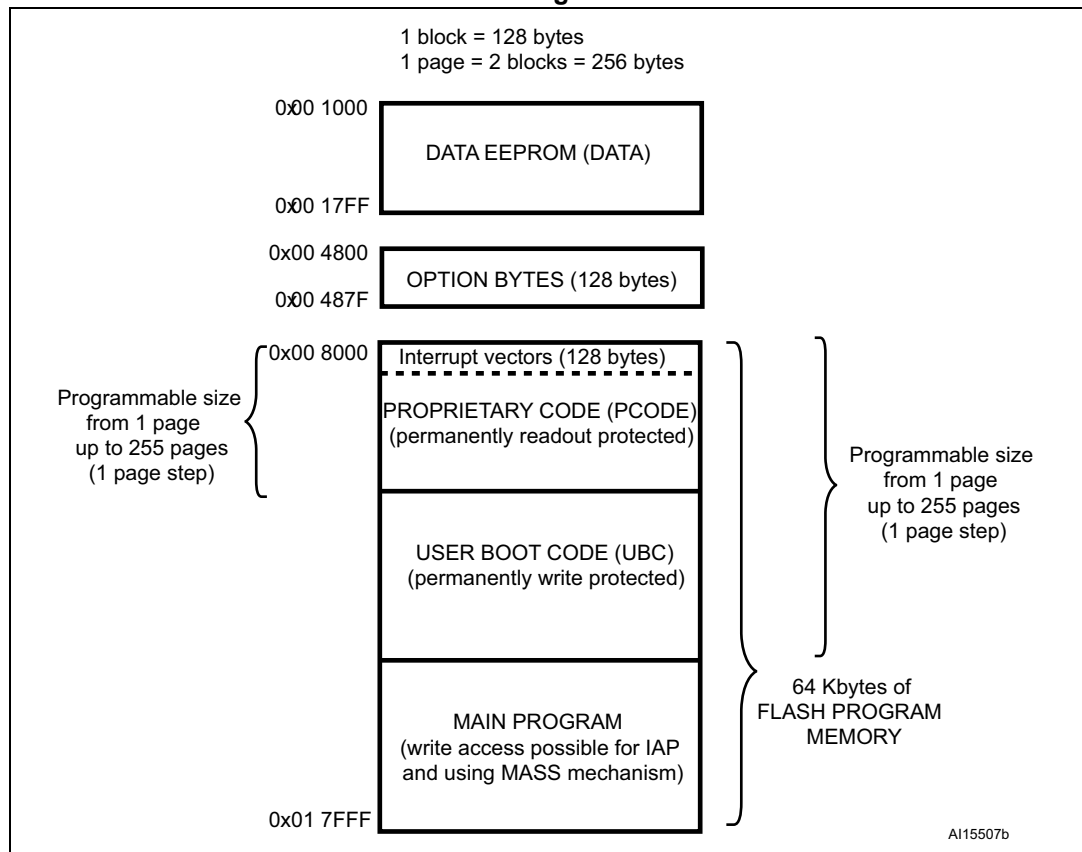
1 block = 128 bytes
1 page = 2 blocks = 256 bytes

0x00 1000

DATA EEPROM (DATA)

0x00 17FF

0x00 4800

OPTION BYTES (128 bytes)

0x00 487F

0x00 8000

Interrupt vectors (128 bytes)

Programmable size from 1 page up to 255 pages (1 page step)

PROPRIETARY CODE (PCODE) (permanently readout protected)

Programmable size from 1 page up to 255 pages (1 page step)

USER BOOT CODE (UBC) (permanently write protected)

64 Kbytes of FLASH PROGRAM MEMORY

MAIN PROGRAM (write access possible for IAP and using MASS mechanism)

0x01 7FFF

AI15507b